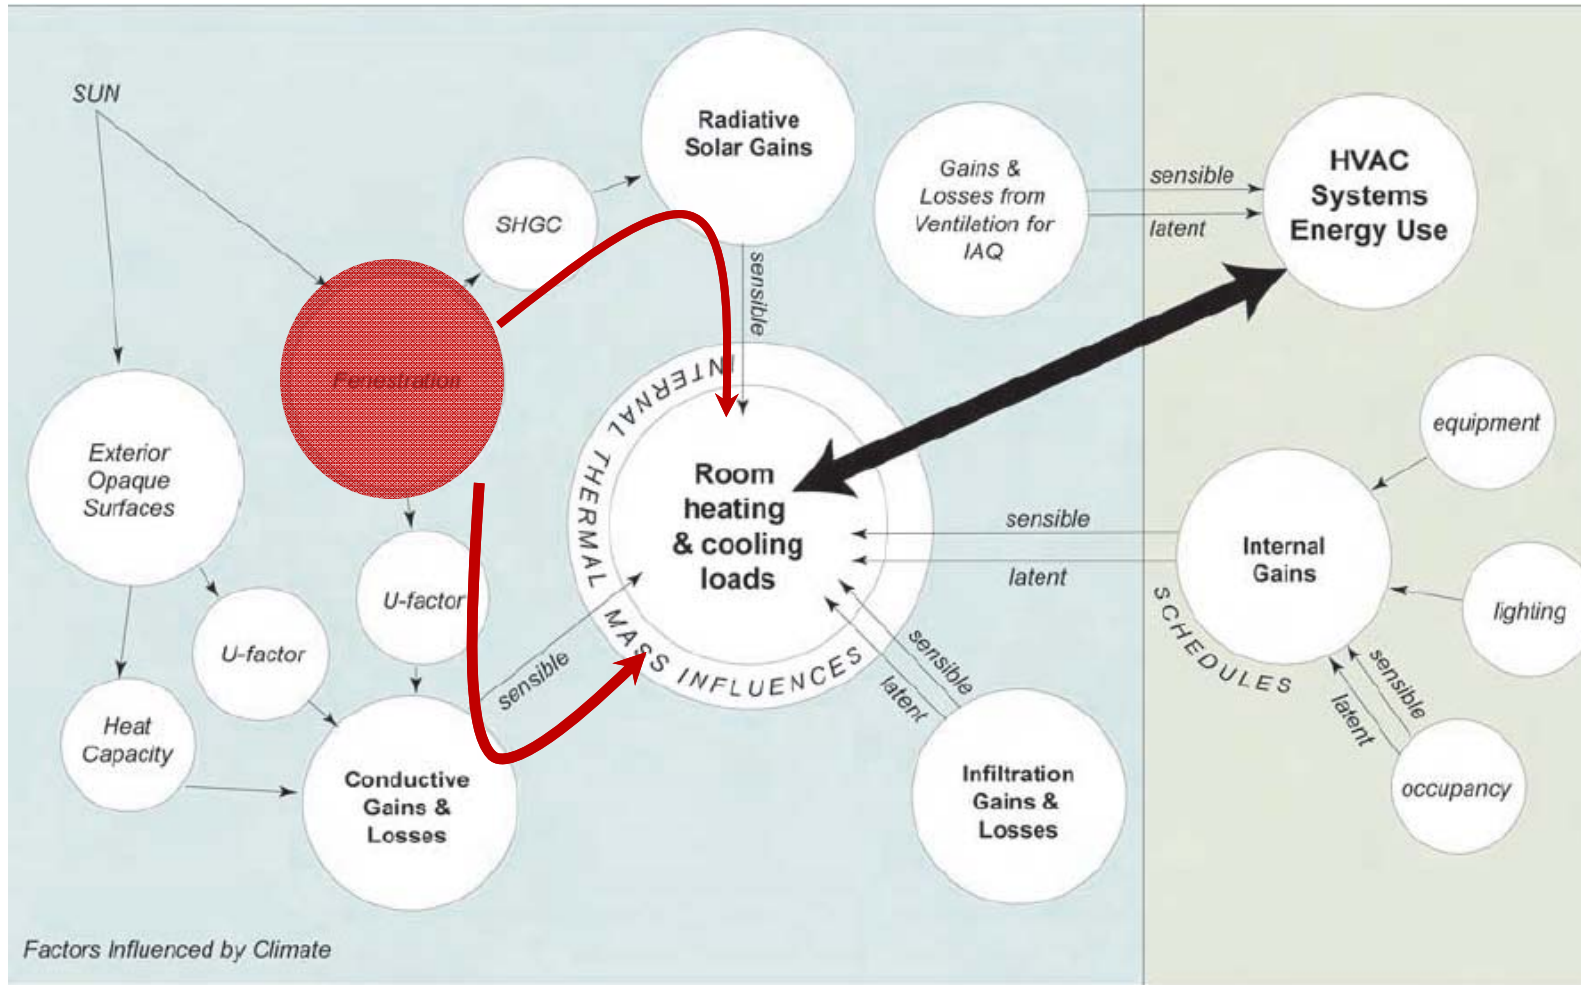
SUN

Radiative Solar Gains

SHGC

Fenestration

Gains & Losses from Ventilation for IAQ

sensible

latent

HVAC Systems Energy Use

sensible

INTERNAL THERMAL MASS INFLUENCES

Room heating & cooling loads

Exterior Opaque Surfaces

U-factor

U-factor

Heat Capacity

Conductive Gains & Losses

sensible

sensible

latent

sensible

latent

equipment

Internal Gains

lighting

SCHEDULES

sensible

latent

occupancy

Infiltration Gains & Losses

Factors Influenced by Climate